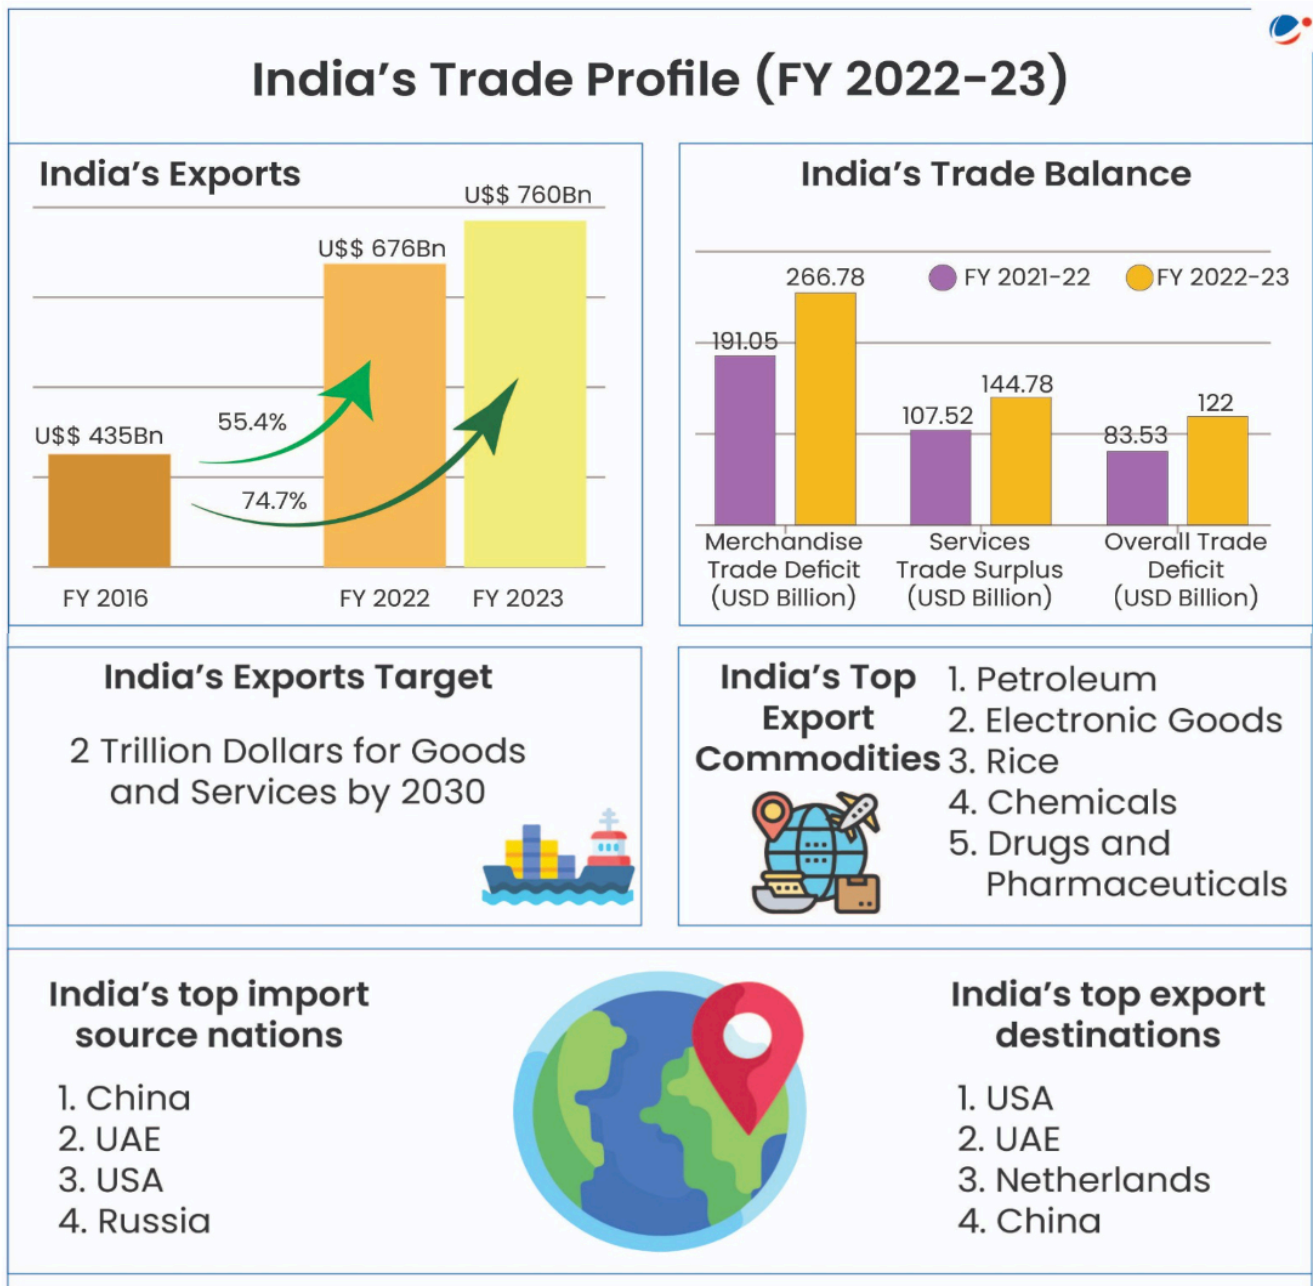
India's Trade Profile (FY 2022-23)

India's Exports

U$$ 760Bn
U$$ 676Bn
U$$ 435Bn
55.4%
74.7%
FY 2016
FY 2022
FY 2023

India's Trade Balance

FY 2021-22
FY 2022-23
266.78
191.05
144.78
107.52
122
83.53
Merchandise Trade Deficit (USD Billion)
Services Trade Surplus (USD Billion)
Overall Trade Deficit (USD Billion)

India's Exports Target

2 Trillion Dollars for Goods and Services by 2030

India's Top Export Commodities

1. Petroleum
2. Electronic Goods
3. Rice
4. Chemicals
5. Drugs and Pharmaceuticals

India's top import source nations

1. China
2. UAE
3. USA
4. Russia

India's top export destinations

1. USA
2. UAE
3. Netherlands
4. China